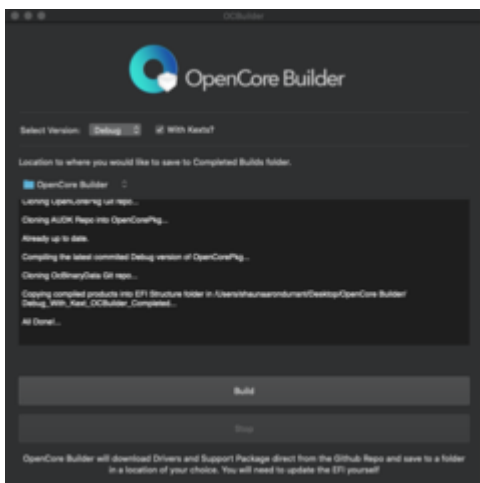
OCBuilder

OpenCore Builder

Select Version: Debug With Kexts?

Location to where you would like to save to Completed Builds folder.

OpenCore Builder

Cloning OpenCorePkg Git repo...

Cloning AUDK Repo into OpenCorePkg...

Already up to date.

Compiling the latest commited Debug version of OpenCorePkg...

Cloning OcBinaryData Git repo...

Copying compiled products into EFI Structure folder in /Users/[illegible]/Desktop/OpenCore Builder/Debug_With_Kext_OCBuilder_Completed...

All Done!...

Build

Stop

OpenCore Builder will download Drivers and Support Package direct from the Github Repo and save to a folder in a location of your choice. You will need to update the EFI yourself